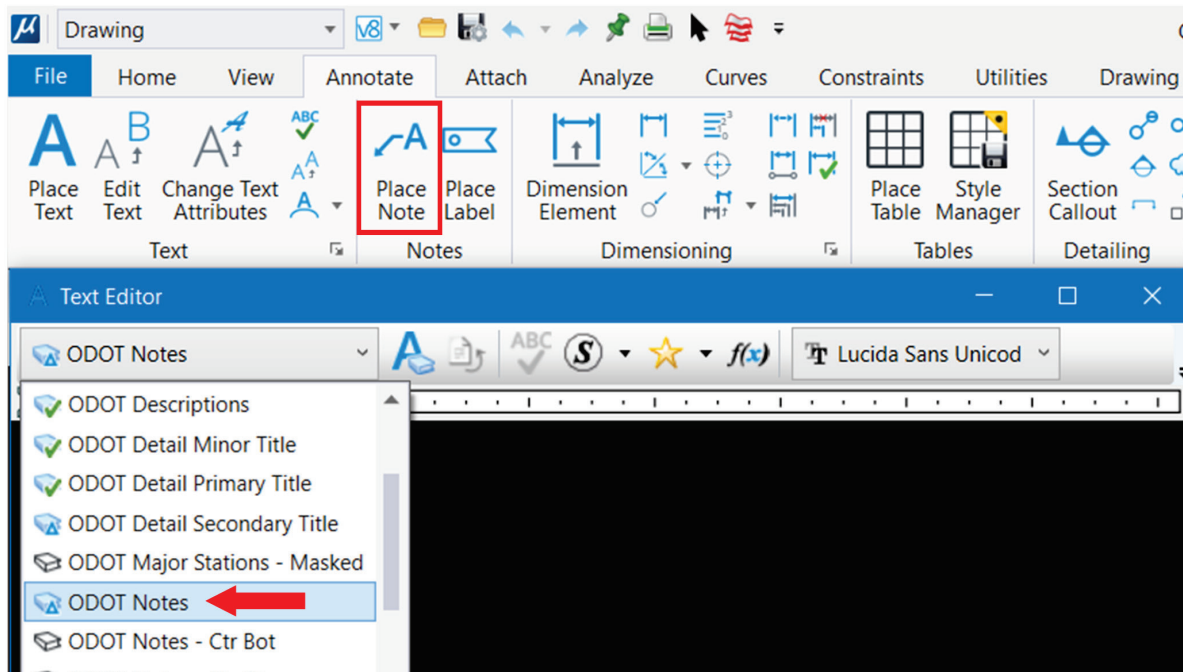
Drawing

File Home View Annotate Attach Analyze Curves Constraints Utilities Drawing

Place Text
Edit Text
Change Text Attributes
Text

Place Note
Place Label
Notes

Dimension Element
Dimensioning

Place Table
Style Manager
Tables

Section Callout
Detailing

Text Editor

ODOT Notes

Lucida Sans Unicod

ODOT Descriptions
ODOT Detail Minor Title
ODOT Detail Primary Title
ODOT Detail Secondary Title
ODOT Major Stations - Masked
ODOT Notes
ODOT Notes - Ctr Bot